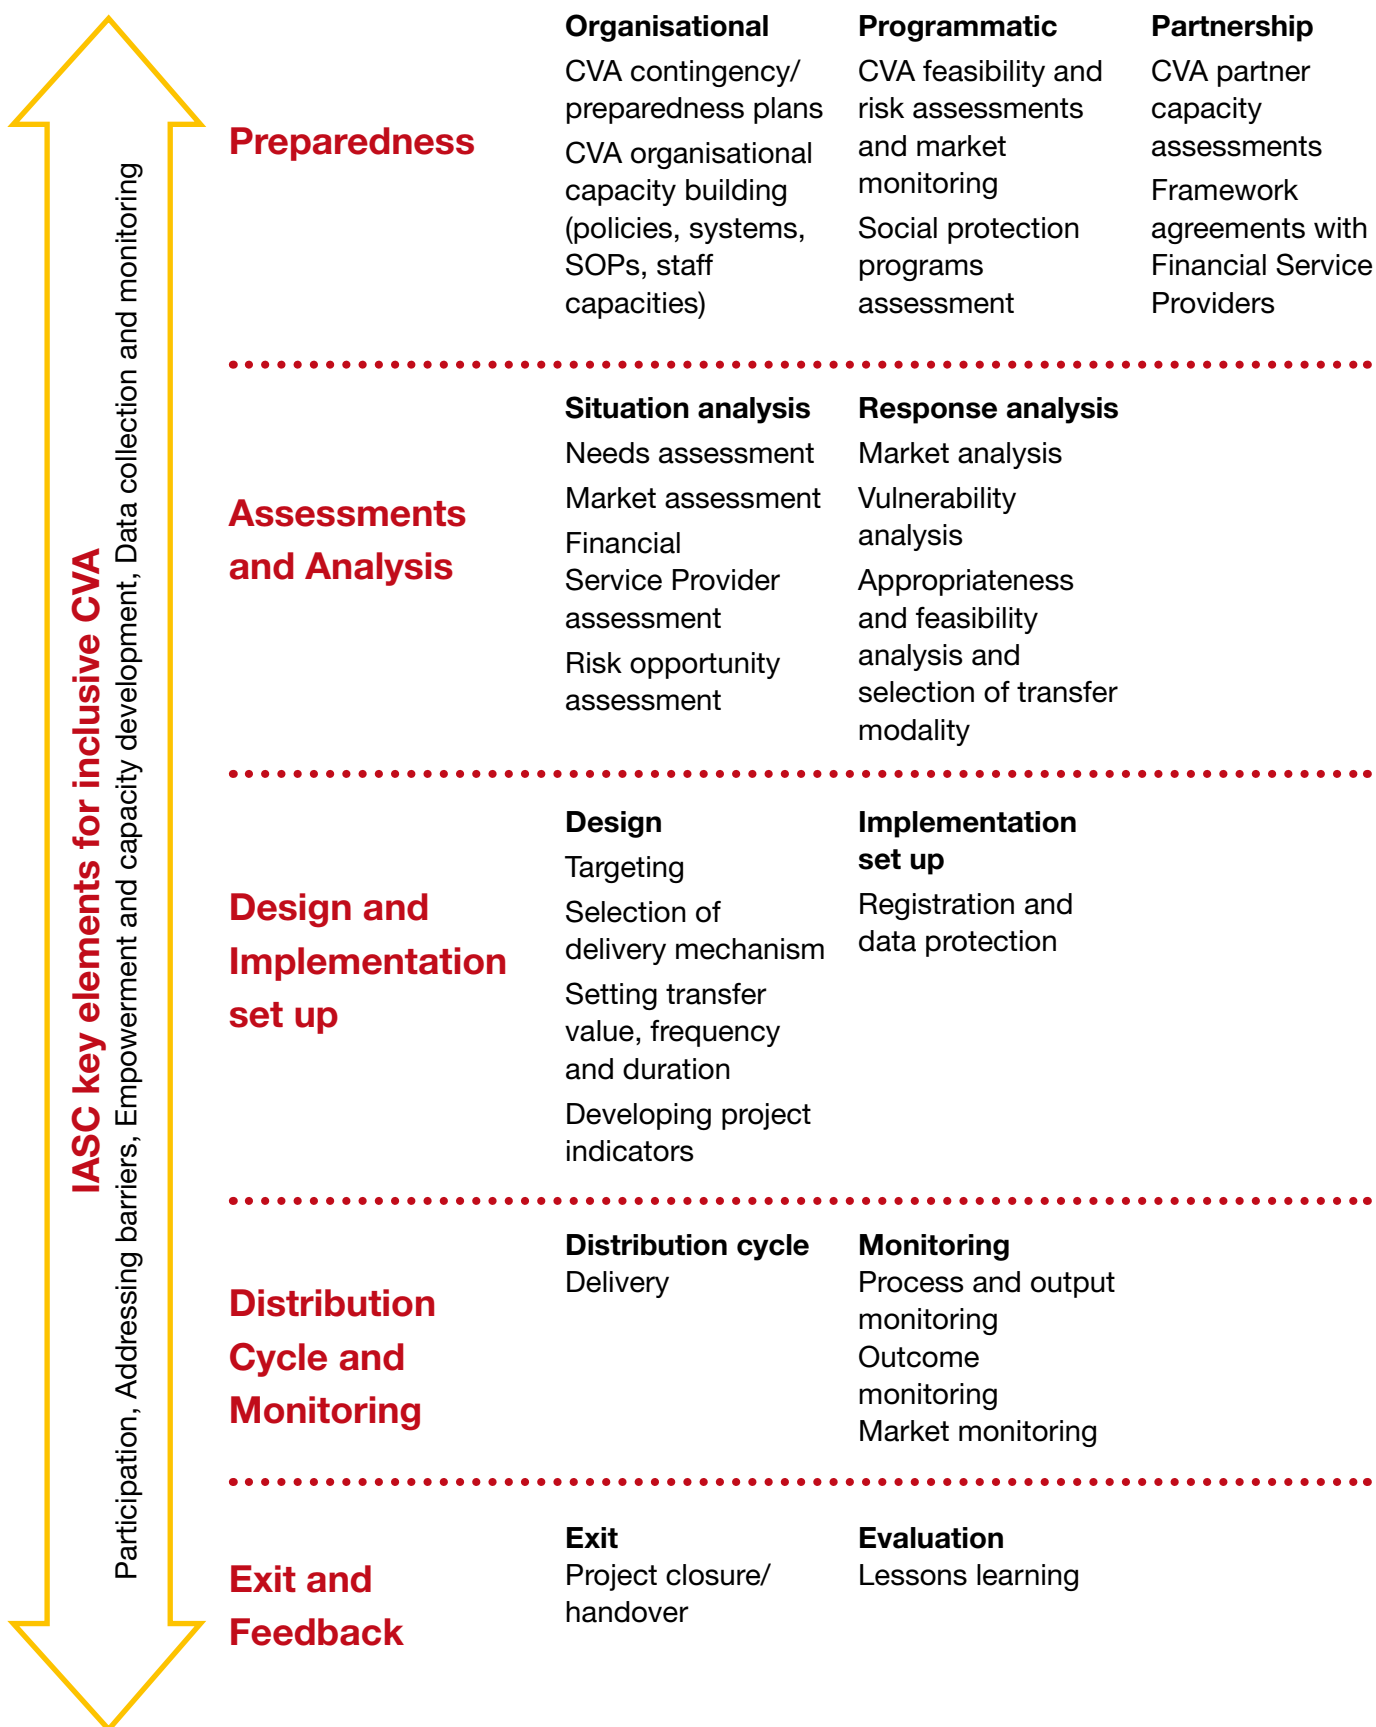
IASC key elements for inclusive CVA

Participation, Addressing barriers, Empowerment and capacity development, Data collection and monitoring

Preparedness

Organisational
CVA contingency/ preparedness plans
CVA organisational capacity building (policies, systems, SOPs, staff capacities)

Programmatic
CVA feasibility and risk assessments and market monitoring
Social protection programs assessment

Partnership
CVA partner capacity assessments
Framework agreements with Financial Service Providers

Assessments and Analysis

Situation analysis
Needs assessment
Market assessment
Financial Service Provider assessment
Risk opportunity assessment

Response analysis
Market analysis
Vulnerability analysis
Appropriateness and feasibility analysis and selection of transfer modality

Design and Implementation set up

Design
Targeting
Selection of delivery mechanism
Setting transfer value, frequency and duration
Developing project indicators

Implementation set up
Registration and data protection

Distribution Cycle and Monitoring

Distribution cycle
Delivery

Monitoring
Process and output monitoring
Outcome monitoring
Market monitoring

Exit and Feedback

Exit
Project closure/ handover

Evaluation
Lessons learning